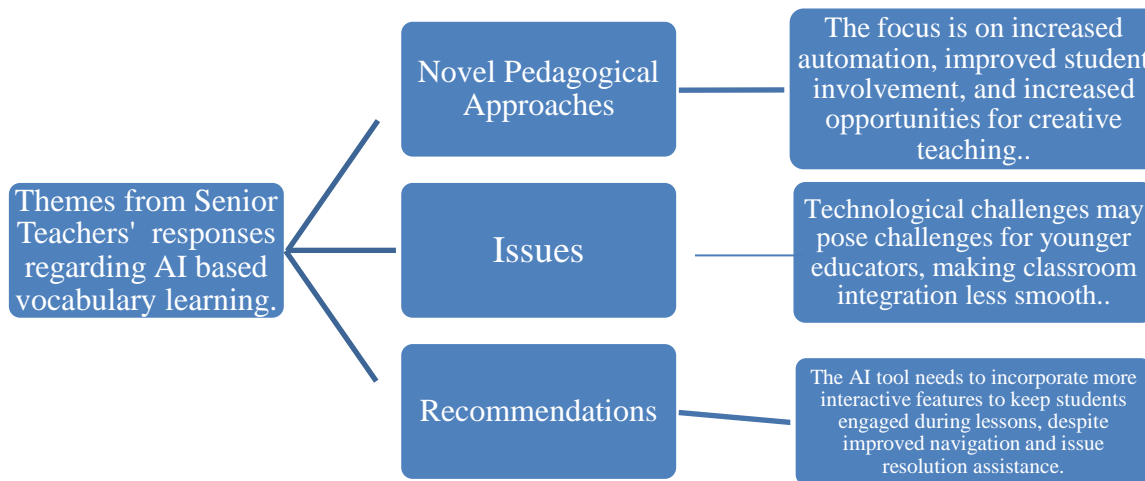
Themes from Senior Teachers' responses regarding AI based vocabulary learning.

Novel Pedagogical Approaches

The focus is on increased automation, improved student involvement, and increased opportunities for creative teaching..

Issues

Technological challenges may pose challenges for younger educators, making classroom integration less smooth..

Recommendations

The AI tool needs to incorporate more interactive features to keep students engaged during lessons, despite improved navigation and issue resolution assistance.